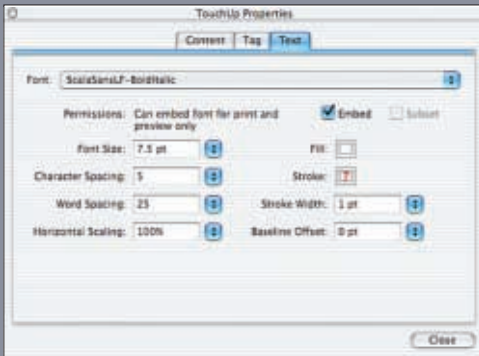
TouchUp Properties

Content Tag Text

Font: ScalaSansLF-BoldItalic

Permissions: Can embed font for print and preview only

Embed Subset

Font Size: 7.5 pt

Fill:

Character Spacing: 5

Stroke:

Word Spacing: 25

Stroke Width: 1 pt

Horizontal Scaling: 100%

Baseline Offset: 0 pt

Close